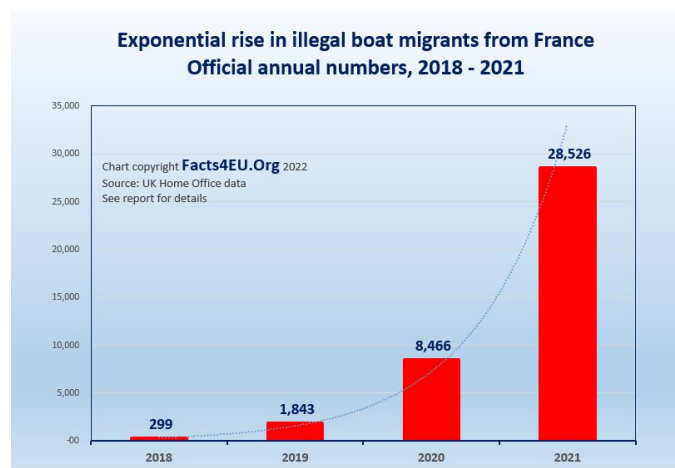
Exponential rise in illegal boat migrants from France
Official annual numbers, 2018 - 2021

Chart copyright Facts4EU.Org 2022
Source: UK Home Office data
See report for details

35,000
30,000
25,000
20,000
15,000
10,000
5,000
-00

299
1,843
8,466
28,526

2018
2019
2020
2021